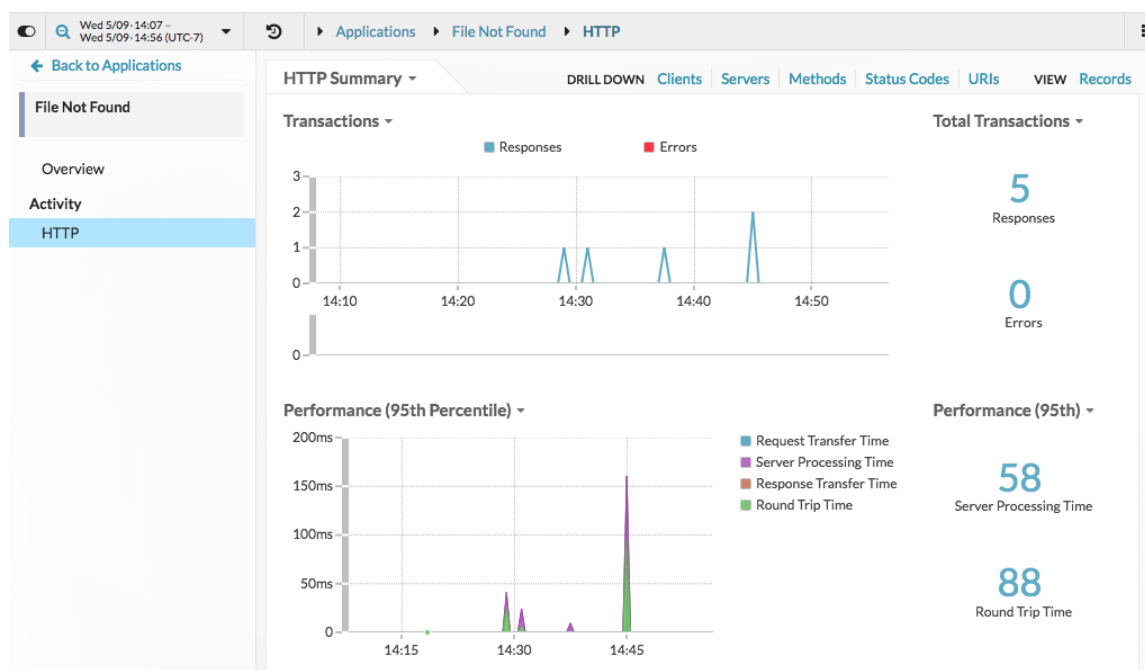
Wed 5/09-14:07 – Wed 5/09-14:56 (UTC-7)

Applications ▸ File Not Found ▸ HTTP

← Back to Applications

File Not Found

Overview

Activity

HTTP

HTTP Summary

DRILL DOWN Clients | Servers | Methods | Status Codes | URIs VIEW Records

Transactions

Responses Errors

3
2
1
0
14:10 14:20 14:30 14:40 14:50
0

Total Transactions

5
Responses

0
Errors

Performance (95th Percentile)

200ms
150ms
100ms
50ms
0
14:15 14:30 14:45

Request Transfer Time
Server Processing Time
Response Transfer Time
Round Trip Time

Performance (95th)

58
Server Processing Time

88
Round Trip Time